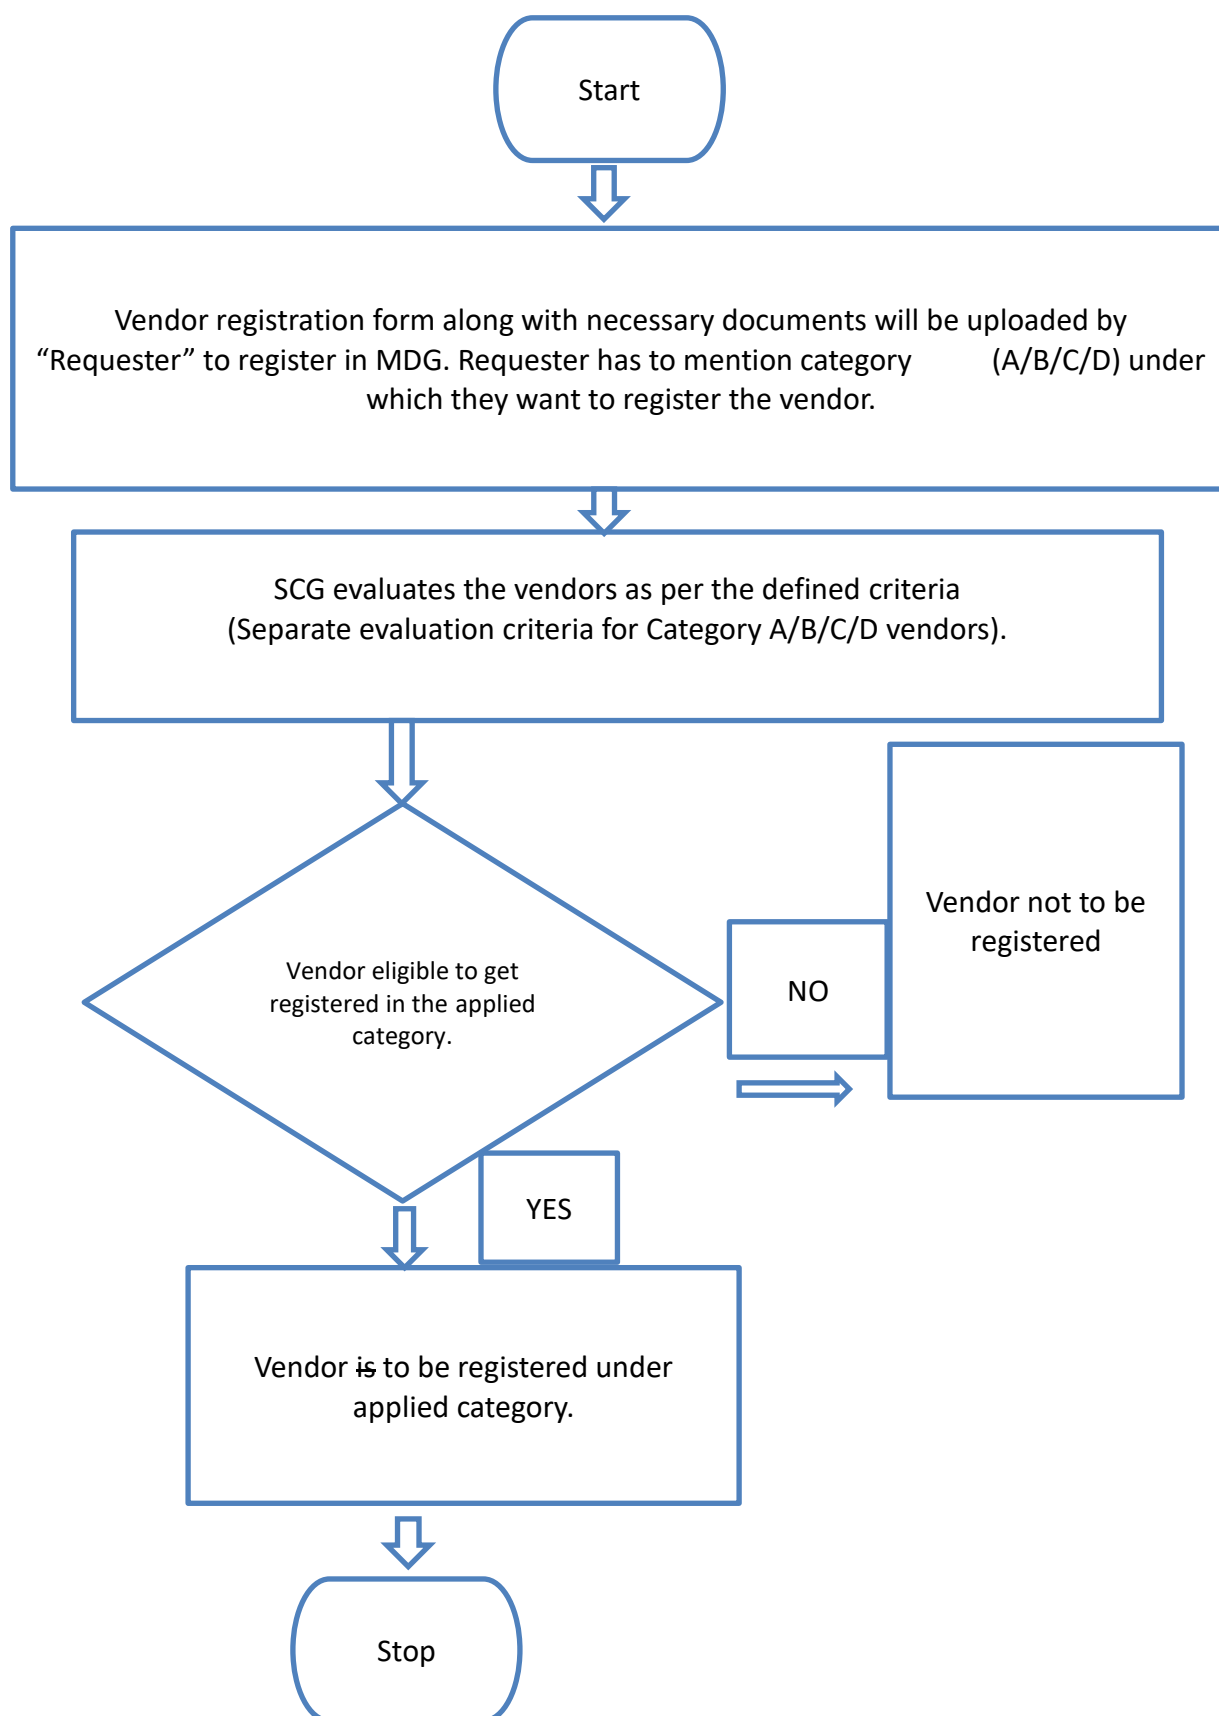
Start

Vendor registration form along with necessary documents will be uploaded by "Requester" to register in MDG. Requester has to mention category (A/B/C/D) under which they want to register the vendor.

SCG evaluates the vendors as per the defined criteria (Separate evaluation criteria for Category A/B/C/D vendors).

Vendor eligible to get registered in the applied category.

NO

Vendor not to be registered

YES

Vendor ~~is~~ to be registered under applied category.

Stop